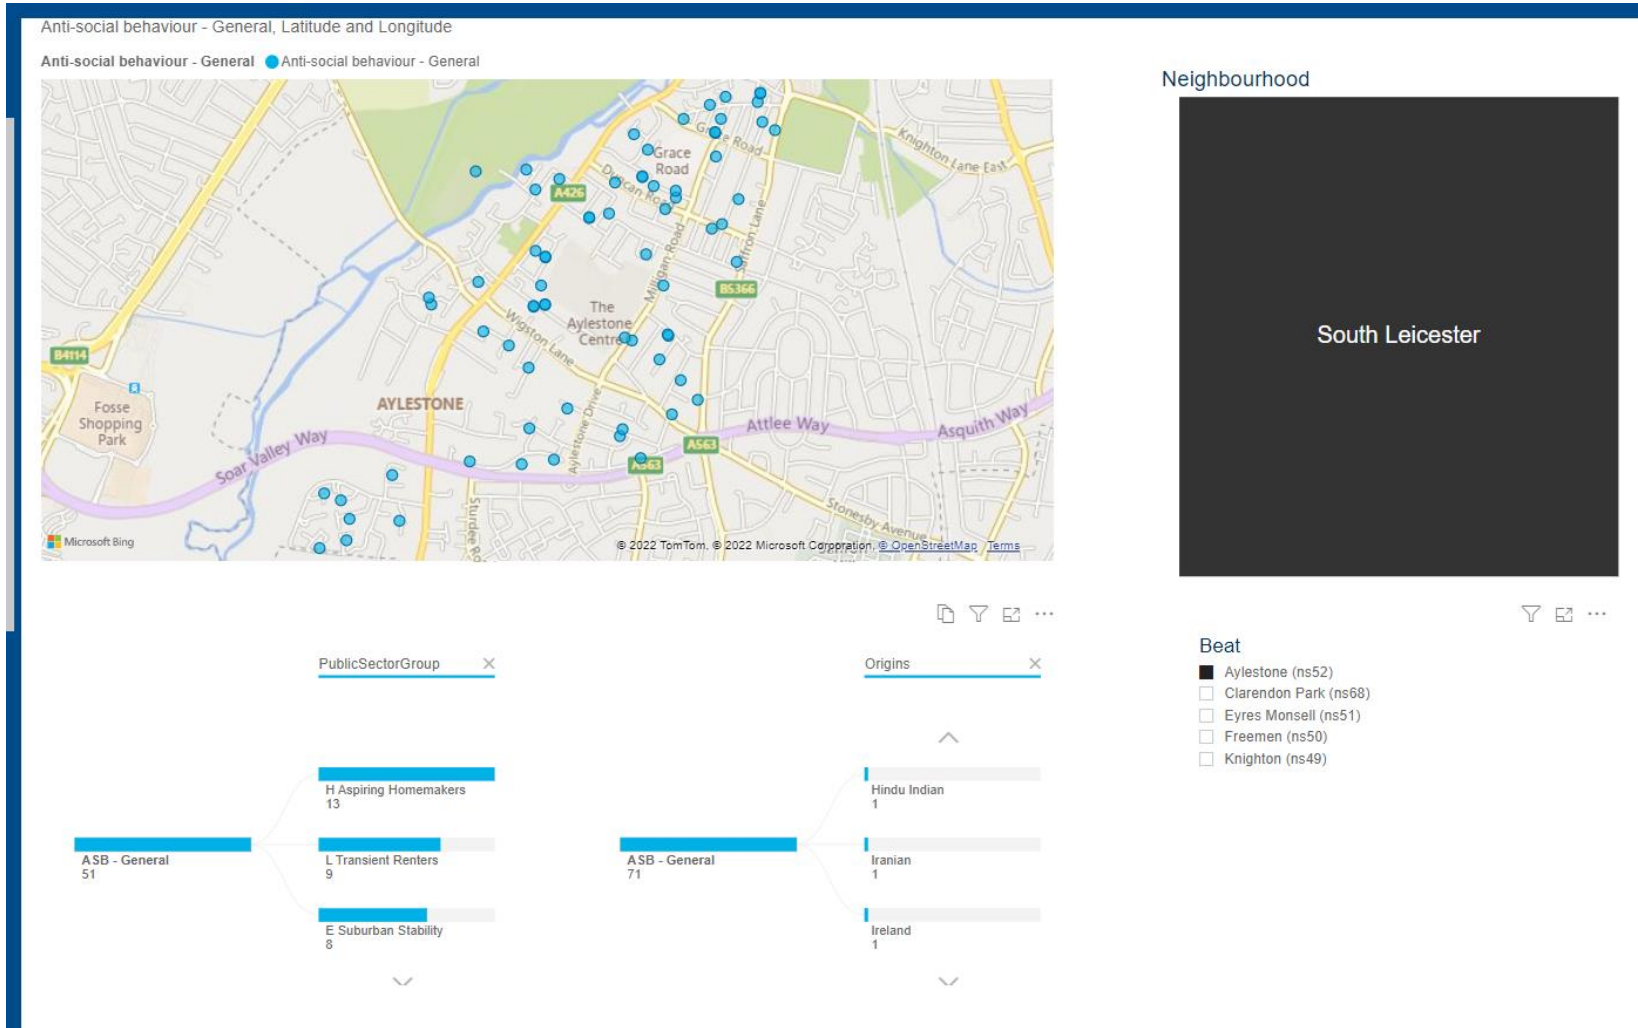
Anti-social behaviour - General, Latitude and Longitude

Anti-social behaviour - General ● Anti-social behaviour - General

Grace Road
A426
Duncan Road
Milligan Road
Knighton Lane East
B5366
The Aylestone Centre
Wigston Lane
B4114
Fosse Shopping Park
AYLESTONE
Soar Valley Way
Aylestone Drive
A563
Attlee Way
Asquith Way
Stonesby Avenue
Sturdee Road
Microsoft Bing
© 2022 TomTom, © 2022 Microsoft Corporation, © OpenStreetMap Terms

Neighbourhood

South Leicester

PublicSectorGroup

ASB - General
51

H Aspiring Homemakers
13

L Transient Renters
9

E Suburban Stability
8

Origins

ASB - General
71

Hindu Indian
1

Iranian
1

Ireland
1

Beat
Aylestone (ns52)
Clarendon Park (ns68)
Eyres Monsell (ns51)
Freemen (ns50)
Knighton (ns49)